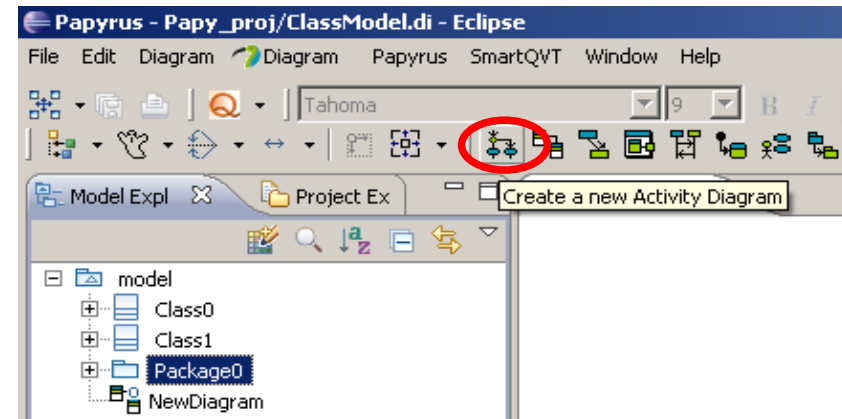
Papyrus - Papy_proj/ClassModel.di - Eclipse

File Edit Diagram Diagram Papyrus SmartQVT Window Help

Tahoma 9 B I

Create a new Activity Diagram

Model Expl Project Ex

model
Class0
Class1
Package0
NewDiagram